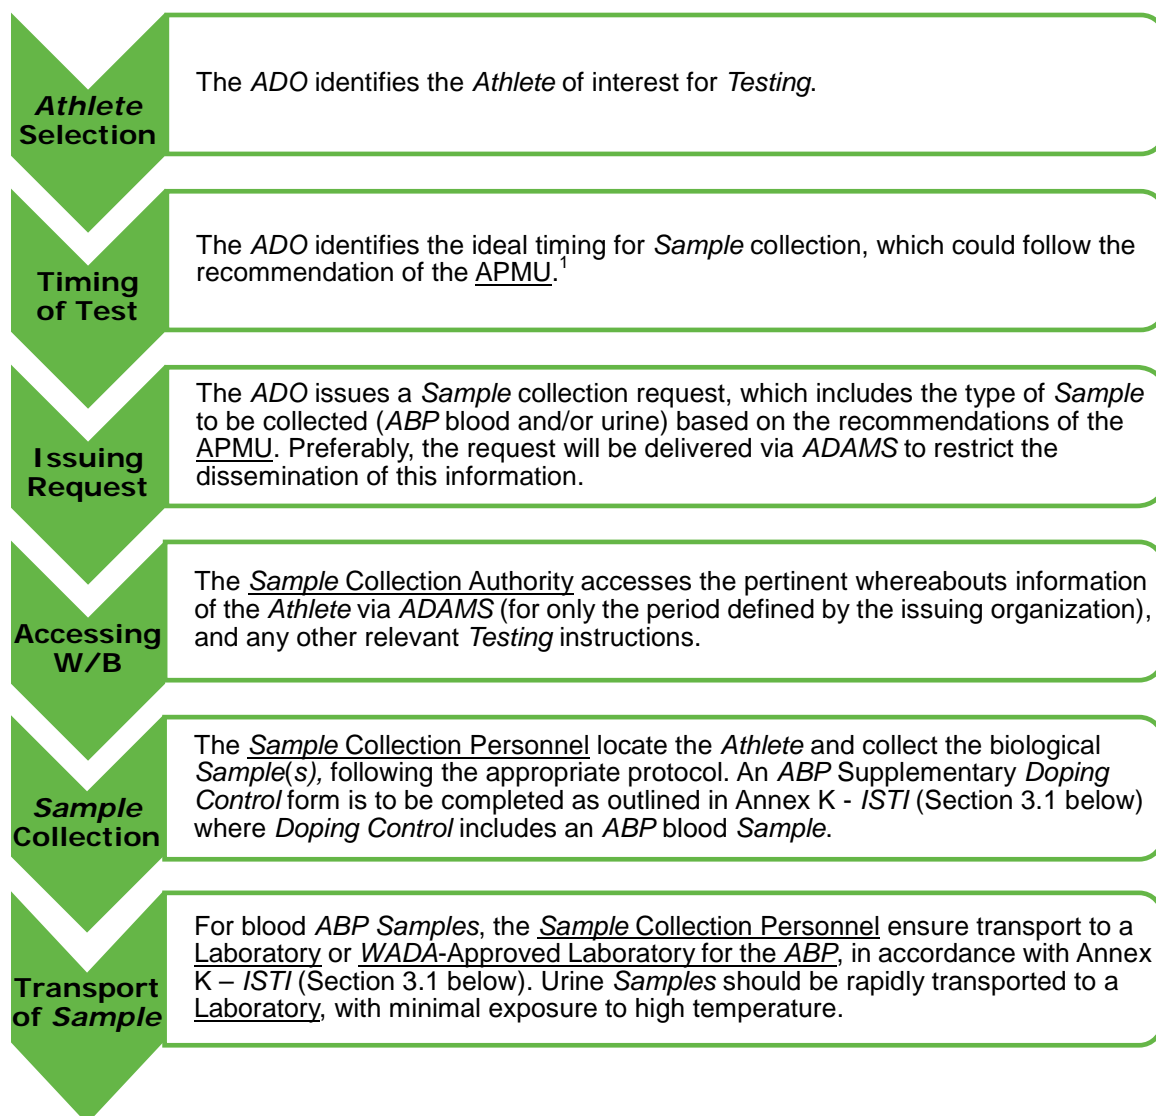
Athlete Selection

The ADO identifies the Athlete of interest for Testing.

Timing of Test

The ADO identifies the ideal timing for Sample collection, which could follow the recommendation of the APMU.$^1$

Issuing Request

The ADO issues a Sample collection request, which includes the type of Sample to be collected (ABP blood and/or urine) based on the recommendations of the APMU. Preferably, the request will be delivered via ADAMS to restrict the dissemination of this information.

Accessing W/B

The Sample Collection Authority accesses the pertinent whereabouts information of the Athlete via ADAMS (for only the period defined by the issuing organization), and any other relevant Testing instructions.

Sample Collection

The Sample Collection Personnel locate the Athlete and collect the biological Sample(s), following the appropriate protocol. An ABP Supplementary Doping Control form is to be completed as outlined in Annex K - ISTI (Section 3.1 below) where Doping Control includes an ABP blood Sample.

Transport of Sample

For blood ABP Samples, the Sample Collection Personnel ensure transport to a Laboratory or WADA-Approved Laboratory for the ABP, in accordance with Annex K – ISTI (Section 3.1 below). Urine Samples should be rapidly transported to a Laboratory, with minimal exposure to high temperature.